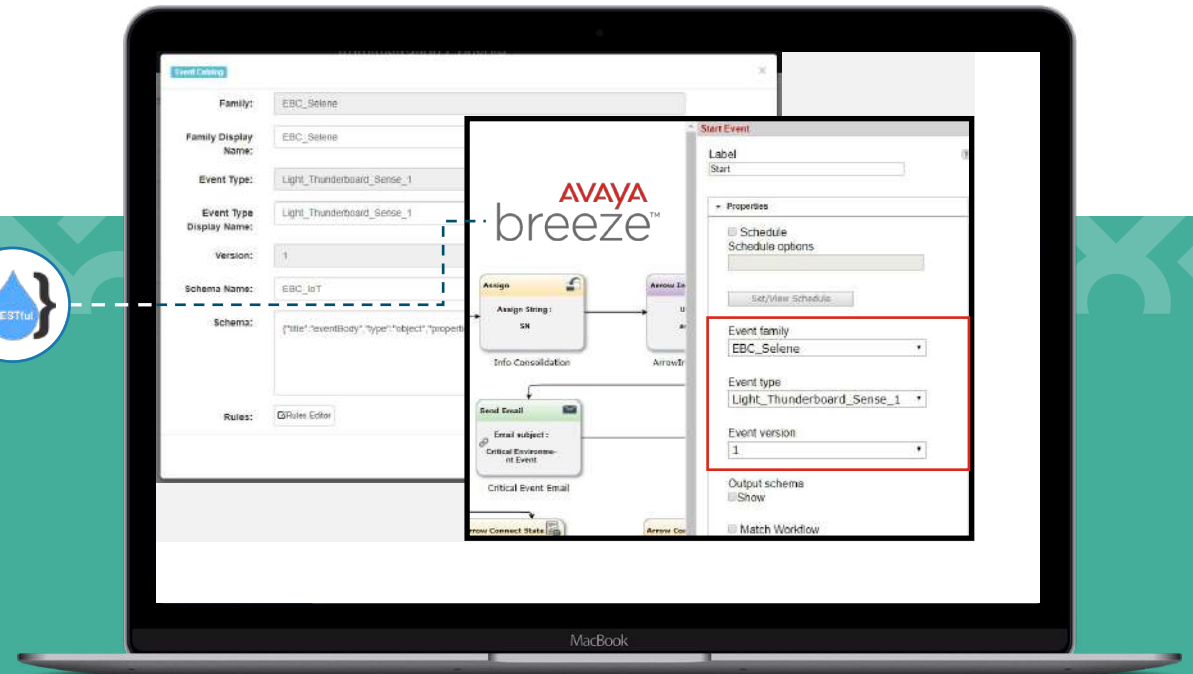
Event Catalog

Family: EBC_Selene

Family Display Name: EBC_Selene

Event Type: Light_Thunderboard_Sense_1

Event Type Display Name: Light_Thunderboard_Sense_1

Version: 1

Schema Name: EBC_IoT

Schema: {"title":"eventBody","type":"object","properti

Rules: Rules Editor

ESTful

AVAYA breeze™

Assign
Assign String :
SN
Info Consolidation

Arrow In
ArrowIr

Send Email
Email subject :
Critical Environment Event
Critical Event Email

Arrow Connect State

Arrow Co

Start Event

Label
Start

Properties

Schedule
Schedule options

Set/View Schedule

Event family
EBC_Selene

Event type
Light_Thunderboard_Sense_1

Event version
1

Output schema
Show

Match Workflow

MacBook